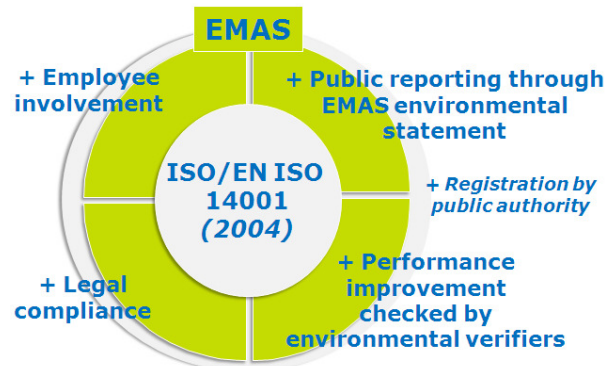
EMAS

+ Employee involvement

+ Public reporting through EMAS environmental statement

ISO/EN ISO 14001 *(2004)*

+ Registration by public authority

+ Legal compliance

+ Performance improvement checked by environmental verifiers